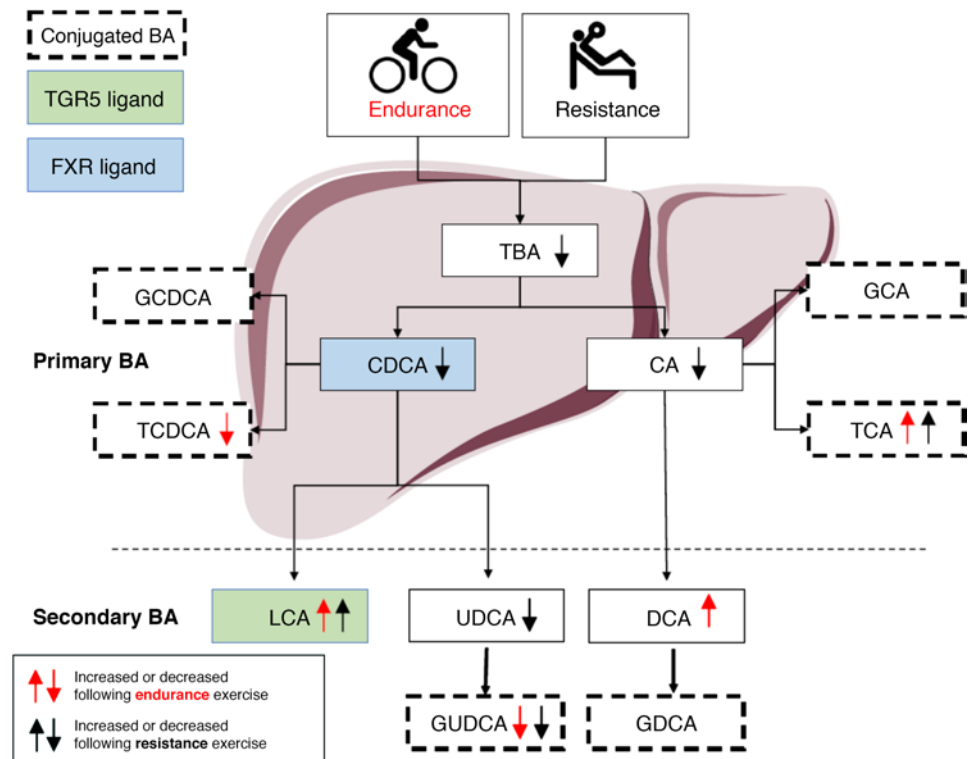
Conjugated BA

TGR5 ligand

FXR ligand

Endurance

Resistance

TBA ↓

GCDCA

GCA

Primary BA

CDCA ↓

CA ↓

TCDCA ↓

TCA ↑↑

Secondary BA

LCA ↑↑

UDCA ↓

DCA ↑

GUDCA ↓↓

GDCA

↑↓ Increased or decreased following endurance exercise

↑↓ Increased or decreased following resistance exercise